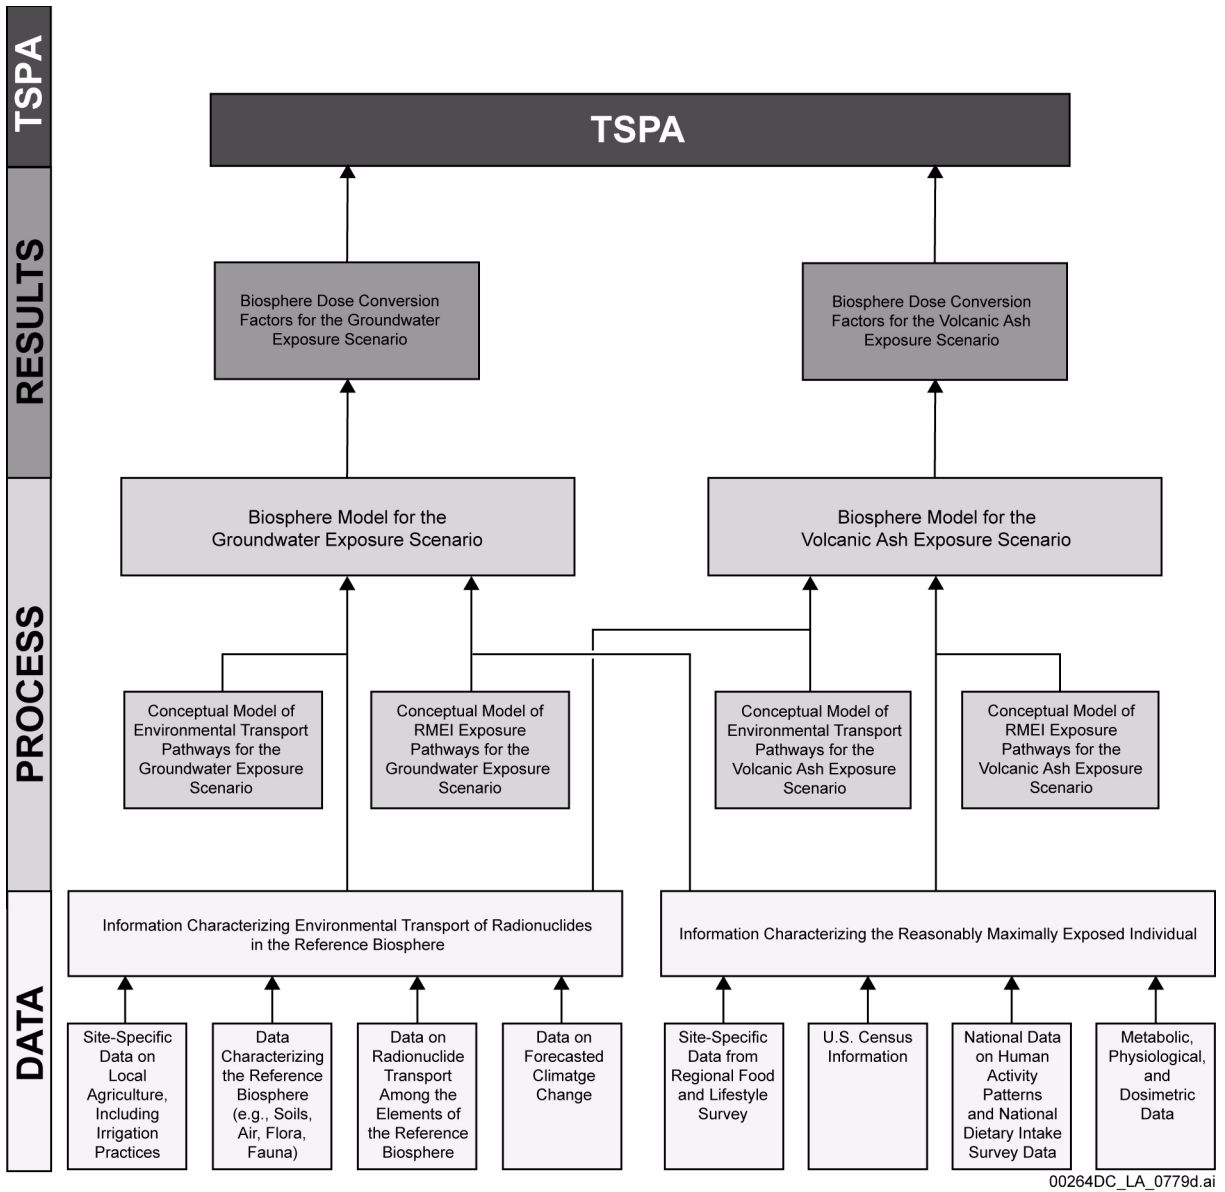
TSPA

RESULTS

PROCESS

DATA

TSPA

Biosphere Dose Conversion Factors for the Groundwater Exposure Scenario

Biosphere Dose Conversion Factors for the Volcanic Ash Exposure Scenario

Biosphere Model for the Groundwater Exposure Scenario

Biosphere Model for the Volcanic Ash Exposure Scenario

Conceptual Model of Environmental Transport Pathways for the Groundwater Exposure Scenario

Conceptual Model of RMEI Exposure Pathways for the Groundwater Exposure Scenario

Conceptual Model of Environmental Transport Pathways for the Volcanic Ash Exposure Scenario

Conceptual Model of RMEI Exposure Pathways for the Volcanic Ash Exposure Scenario

Information Characterizing Environmental Transport of Radionuclides in the Reference Biosphere

Information Characterizing the Reasonably Maximally Exposed Individual

Site-Specific Data on Local Agriculture, Including Irrigation Practices

Data Characterizing the Reference Biosphere (e.g., Soils, Air, Flora, Fauna)

Data on Radionuclide Transport Among the Elements of the Reference Biosphere

Data on Forecasted Climatge Change

Site-Specific Data from Regional Food and Lifestyle Survey

U.S. Census Information

National Data on Human Activity Patterns and National Dietary Intake Survey Data

Metabolic, Physiological, and Dosimetric Data

00264DC_LA_0779d.ai